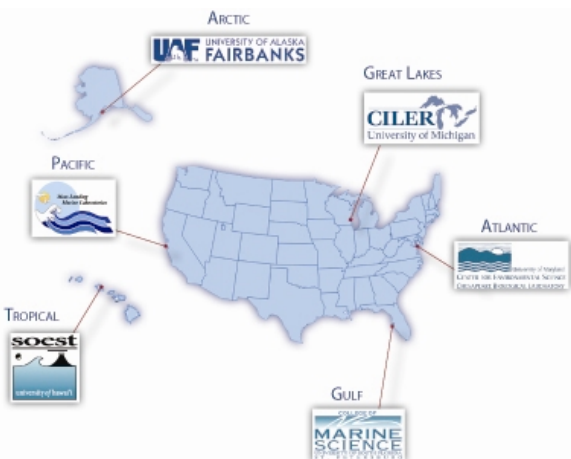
Arctic

UAF UNIVERSITY OF ALASKA FAIRBANKS

Great Lakes

CILER
University of Michigan

Pacific

Moss Landing Marine Laboratories

Atlantic

University of Maryland
CENTER FOR ENVIRONMENTAL SCIENCE
CHESAPEAKE BIOLOGICAL LABORATORY

Tropical

soest
university of hawaiʻi

Gulf

COLLEGE OF
MARINE SCIENCE
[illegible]